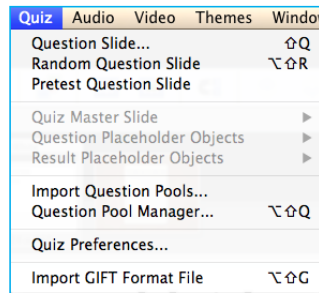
Quiz Audio Video Themes Window

Question Slide... ⇧Q
Random Question Slide ⌥⇧R
Pretest Question Slide

Quiz Master Slide
Question Placeholder Objects
Result Placeholder Objects

Import Question Pools...
Question Pool Manager... ⌥⇧Q

Quiz Preferences...

Import GIFT Format File ⌥⇧G